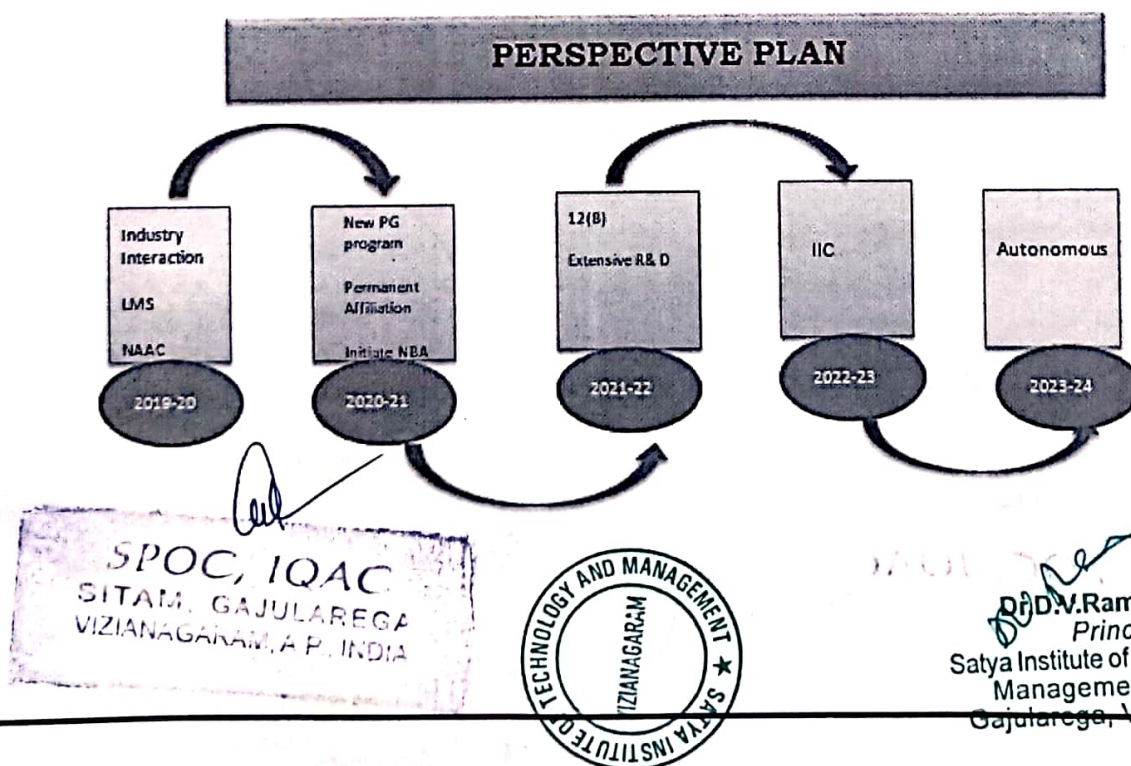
PERSPECTIVE PLAN

Industry Interaction

LMS

NAAC

2019-20

New PG program

Permanent Affiliation

Initiate NBA

2020-21

12(B)

Extensive R& D

2021-22

IIC

2022-23

Autonomous

2023-24

SPOC, IQAC
SITAM, GAJULAREGA
VIZIANAGARAM, A.P. INDIA

TECHNOLOGY AND MANAGEMENT
VIZIANAGARAM
SATYA INSTITUTE OF

Dr.D.V.Ram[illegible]
Princ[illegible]
Satya Institute of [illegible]
Manageme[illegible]
Gajularega, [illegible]